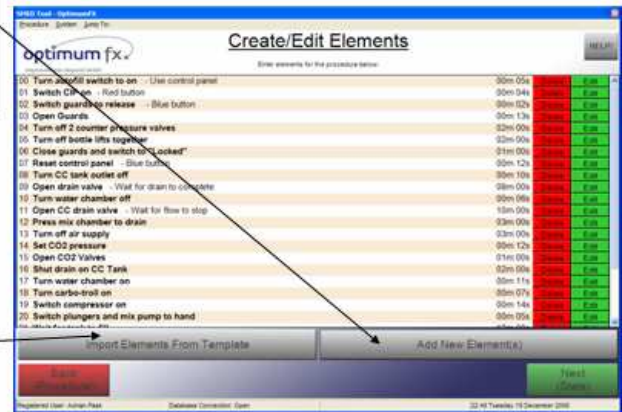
SMED Tool - OptimumFX
Procedure System Jump To

optimum fx.

Create/Edit Elements

Enter elements for the procedure below

HELP!

| | | | |
|---|---|---|---|
| 00 Turn autofill switch to on - Use control panel | 00m 05s | Delete | Edit |
| 01 Switch CIP on - Red button | 00m 04s | Delete | Edit |
| 02 Switch guards to release - Blue button | 00m 02s | Delete | Edit |
| 03 Open Guards | 00m 13s | Delete | Edit |
| 04 Turn off 2 counter pressure valves | 02m 00s | Delete | Edit |
| 05 Turn off bottle lifts together | 02m 00s | Delete | Edit |
| 06 Close guards and switch to "Locked" | 01m 00s | Delete | Edit |
| 07 Reset control panel - Blue button | 00m 12s | Delete | Edit |
| 08 Turn CC tank outlet off | 00m 10s | Delete | Edit |
| 09 Open drain valve - Wait for drain to complete | 08m 00s | Delete | Edit |
| 10 Turn water chamber off | 00m 06s | Delete | Edit |
| 11 Open CC drain valve - Wait for flow to stop | 10m 00s | Delete | Edit |
| 12 Press mix chamber to drain | 03m 00s | Delete | Edit |
| 13 Turn off air supply | 03m 00s | Delete | Edit |
| 14 Set CO2 pressure | 00m 12s | Delete | Edit |
| 15 Open CO2 Valves | 01m 00s | Delete | Edit |
| 16 Shut drain on CC Tank | 02m 00s | Delete | Edit |
| 17 Turn water chamber on | 00m 11s | Delete | Edit |
| 18 Turn carbo-troll on | 00m 07s | Delete | Edit |
| 19 Switch compressor on | 00m 14s | Delete | Edit |
| 20 Switch plungers and mix pump to hand | 00m 05s | Delete | Edit |
| 21 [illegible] | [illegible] | | |

Import Elements From Template

Add New Element(s)

Back (Procedure)

Next (Stats)

Registered User: Adrian Peek    Database Connection: Open    22:48 Tuesday 16 December 2008